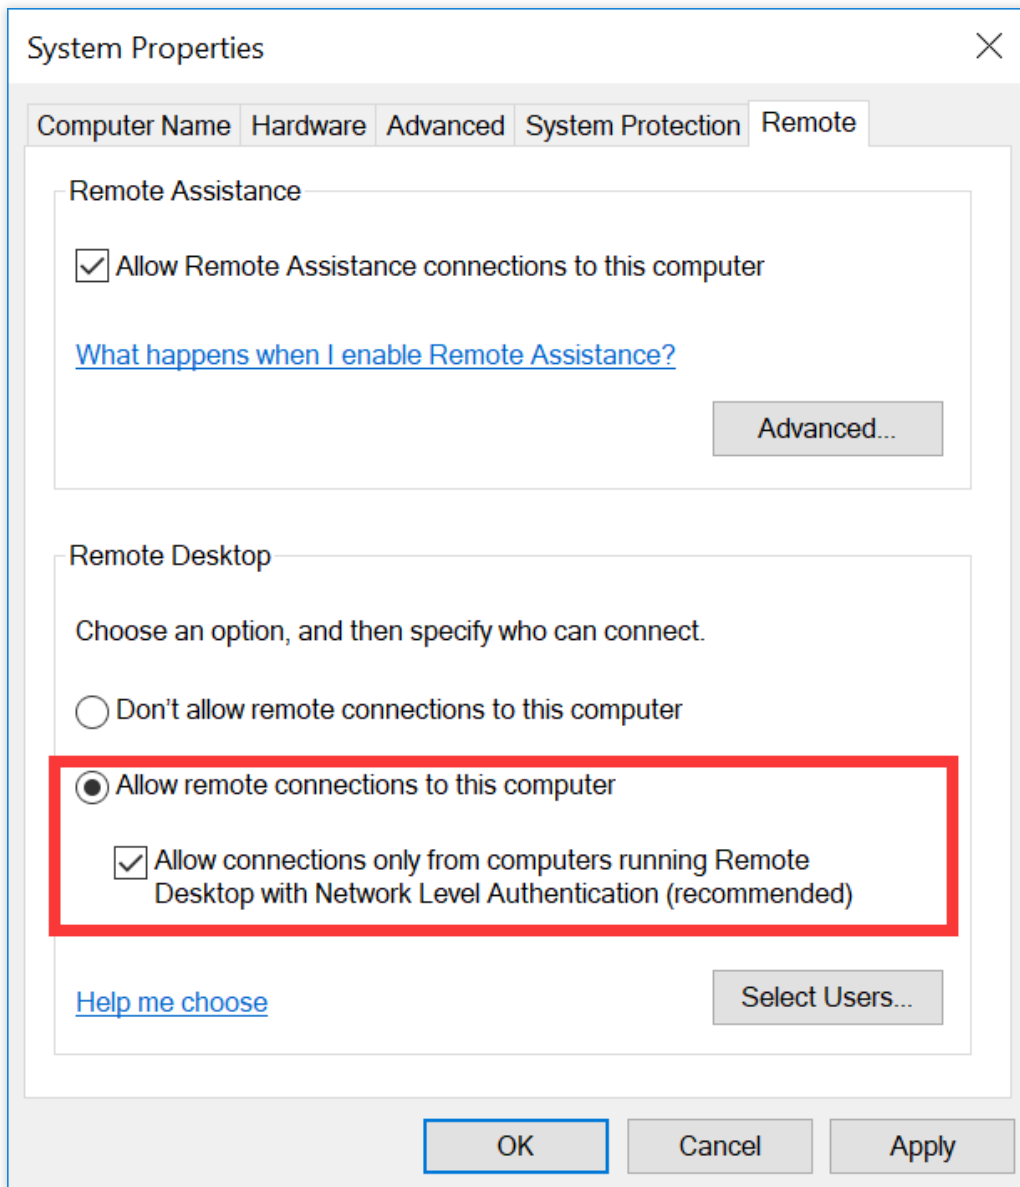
System Properties

Computer Name | Hardware | Advanced | System Protection | Remote

Remote Assistance

Allow Remote Assistance connections to this computer

What happens when I enable Remote Assistance?

Advanced...

Remote Desktop

Choose an option, and then specify who can connect.

Don’t allow remote connections to this computer

Allow remote connections to this computer

Allow connections only from computers running Remote Desktop with Network Level Authentication (recommended)

Help me choose

Select Users...

OK

Cancel

Apply